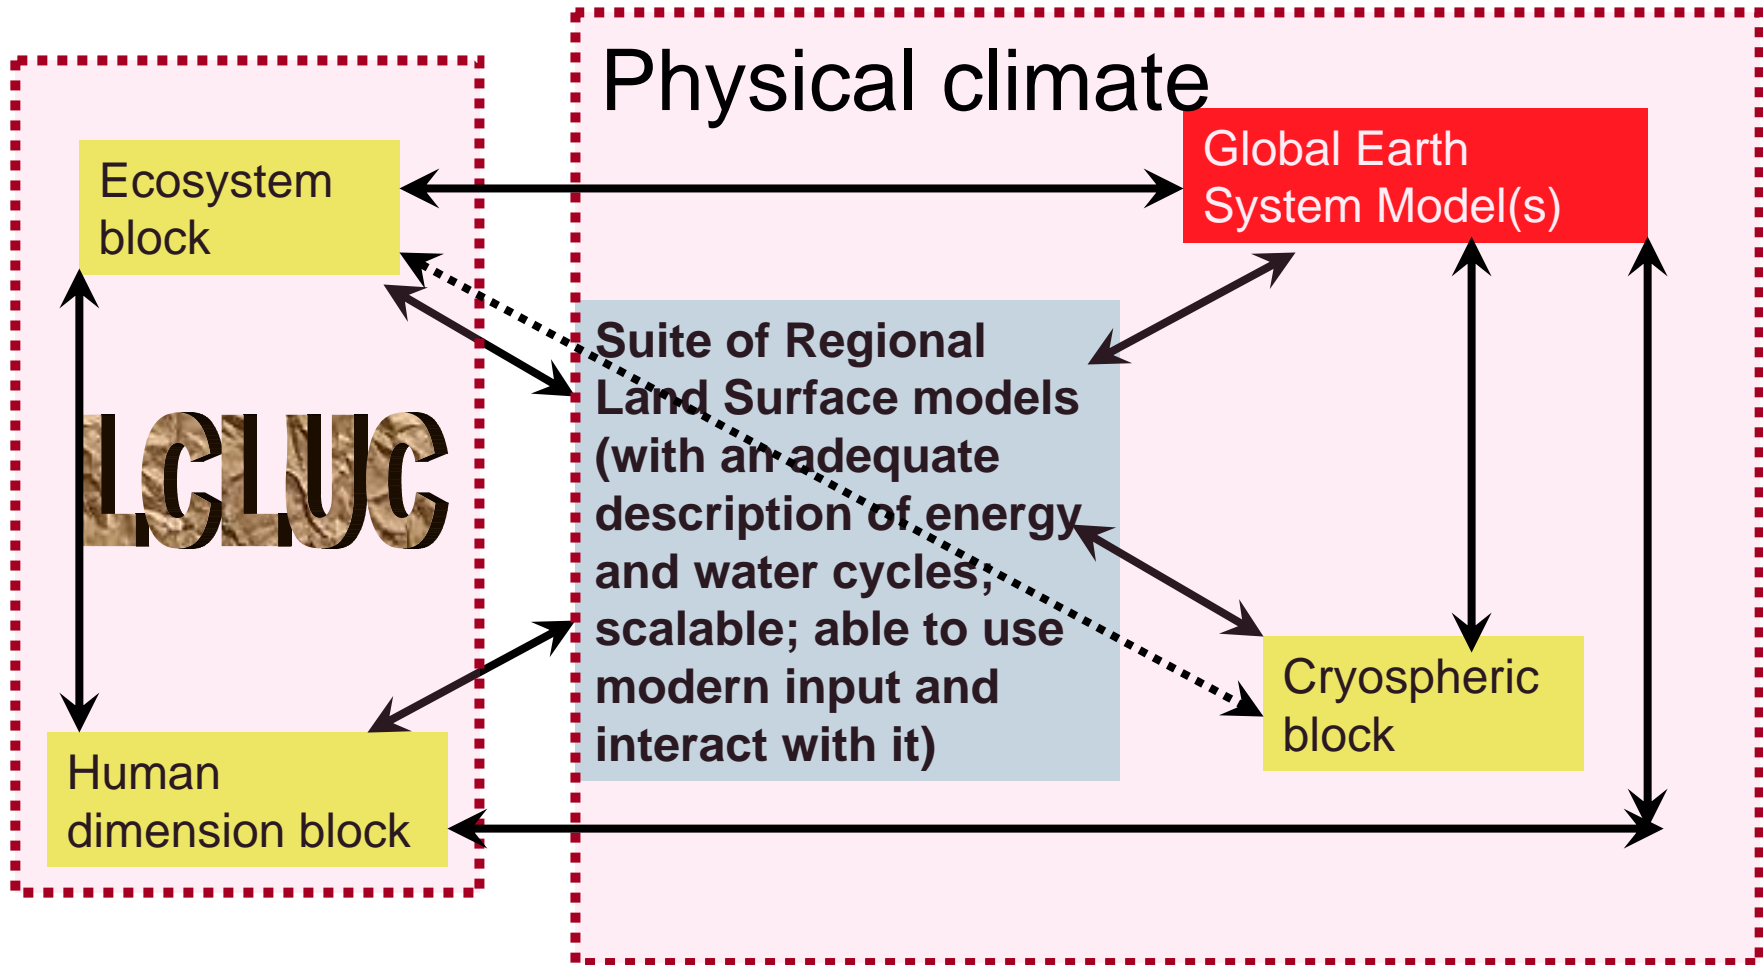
Physical climate

Ecosystem block

Global Earth System Model(s)

LCLUC

Suite of Regional Land Surface models (with an adequate description of energy and water cycles; scalable; able to use modern input and interact with it)

Cryospheric block

Human dimension block